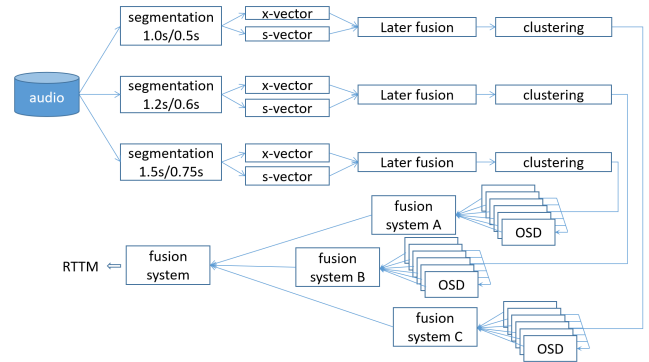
audio

segmentation 1.0s/0.5s

x-vector

s-vector

Later fusion

clustering

segmentation 1.2s/0.6s

x-vector

s-vector

Later fusion

clustering

segmentation 1.5s/0.75s

x-vector

s-vector

Later fusion

clustering

fusion system A

OSD

fusion system B

OSD

fusion system C

OSD

fusion system

RTTM ⇦